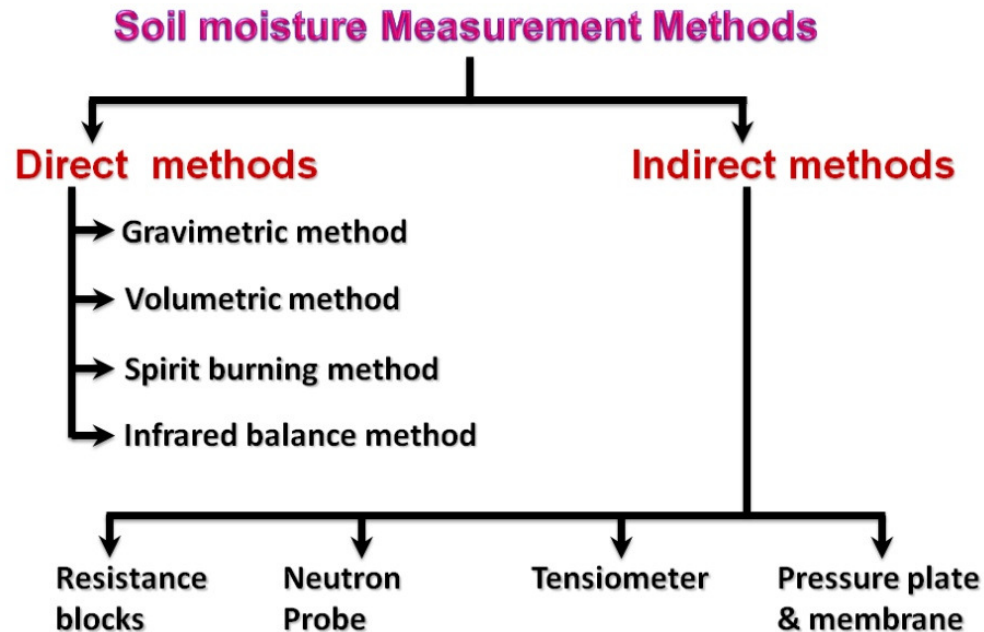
Soil moisture Measurement Methods

Direct methods

Gravimetric method

Volumetric method

Spirit burning method

Infrared balance method

Indirect methods

Resistance blocks

Neutron Probe

Tensiometer

Pressure plate & membrane